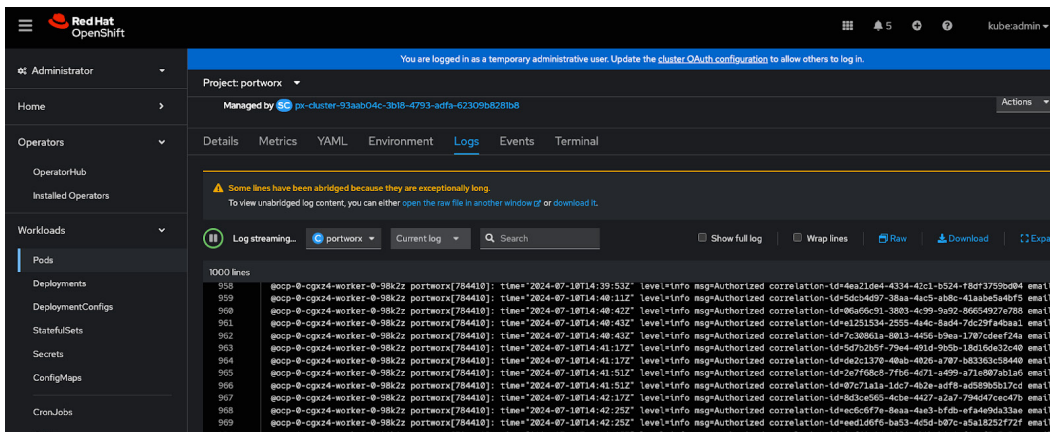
Red Hat OpenShift

5

kube:admin

Administrator

Home

Operators

OperatorHub

Installed Operators

Workloads

Pods

Deployments

DeploymentConfigs

StatefulSets

Secrets

ConfigMaps

CronJobs

You are logged in as a temporary administrative user. Update the cluster OAuth configuration to allow others to log in.

Project: portworx

Managed by SC px-cluster-93aab04c-3b18-4793-adfa-62309b8281b8

Actions

Details Metrics YAML Environment Logs Events Terminal

Some lines have been abridged because they are exceptionally long.

To view unabridged log content, you can either open the raw file in another window or download it.

Log streaming... C portworx Current log Search Show full log Wrap lines Raw Download Expa

1000 lines

958 @ocp-0-cgxz4-worker-0-98k2z portworx[784410]: time="2024-07-10T14:39:53Z" level=info msg=Authorized correlation-id=4ea21de4-4334-42c1-b524-f8df3759bd04 emai
959 @ocp-0-cgxz4-worker-0-98k2z portworx[784410]: time="2024-07-10T14:40:11Z" level=info msg=Authorized correlation-id=5dcb4d97-38aa-4ac5-ab8c-41aabe5a4bf5 emai
960 @ocp-0-cgxz4-worker-0-98k2z portworx[784410]: time="2024-07-10T14:40:42Z" level=info msg=Authorized correlation-id=06a66c91-3803-4c99-9a92-86654927e788 emai
961 @ocp-0-cgxz4-worker-0-98k2z portworx[784410]: time="2024-07-10T14:40:43Z" level=info msg=Authorized correlation-id=e1251534-2555-4a4c-8ad4-7dc29fa4baa1 emai
962 @ocp-0-cgxz4-worker-0-98k2z portworx[784410]: time="2024-07-10T14:40:43Z" level=info msg=Authorized correlation-id=7c30861a-8013-4456-b9ea-1707cdeef24a emai
963 @ocp-0-cgxz4-worker-0-98k2z portworx[784410]: time="2024-07-10T14:41:17Z" level=info msg=Authorized correlation-id=5d7b2b5f-79e4-491d-9b5b-18d16de32c40 emai
964 @ocp-0-cgxz4-worker-0-98k2z portworx[784410]: time="2024-07-10T14:41:17Z" level=info msg=Authorized correlation-id=de2c1370-40ab-4026-a707-b83363c58440 emai
965 @ocp-0-cgxz4-worker-0-98k2z portworx[784410]: time="2024-07-10T14:41:51Z" level=info msg=Authorized correlation-id=2e7f68c8-7fb6-4d71-a499-a71e807ab1a6 emai
966 @ocp-0-cgxz4-worker-0-98k2z portworx[784410]: time="2024-07-10T14:41:51Z" level=info msg=Authorized correlation-id=07c71a1a-1dc7-4b2e-adf8-ad589b5b17cd emai
967 @ocp-0-cgxz4-worker-0-98k2z portworx[784410]: time="2024-07-10T14:42:17Z" level=info msg=Authorized correlation-id=8d3ce565-4cbe-4427-a2a7-794d47cec47b emai
968 @ocp-0-cgxz4-worker-0-98k2z portworx[784410]: time="2024-07-10T14:42:25Z" level=info msg=Authorized correlation-id=ec6c6f7e-8eaa-4ae3-bfdb-efa4e9da33ae emai
969 @ocp-0-cgxz4-worker-0-98k2z portworx[784410]: time="2024-07-10T14:42:25Z" level=info msg=Authorized correlation-id=eed1d6f6-ba53-4c5d-b07c-a5a18252f72f emai